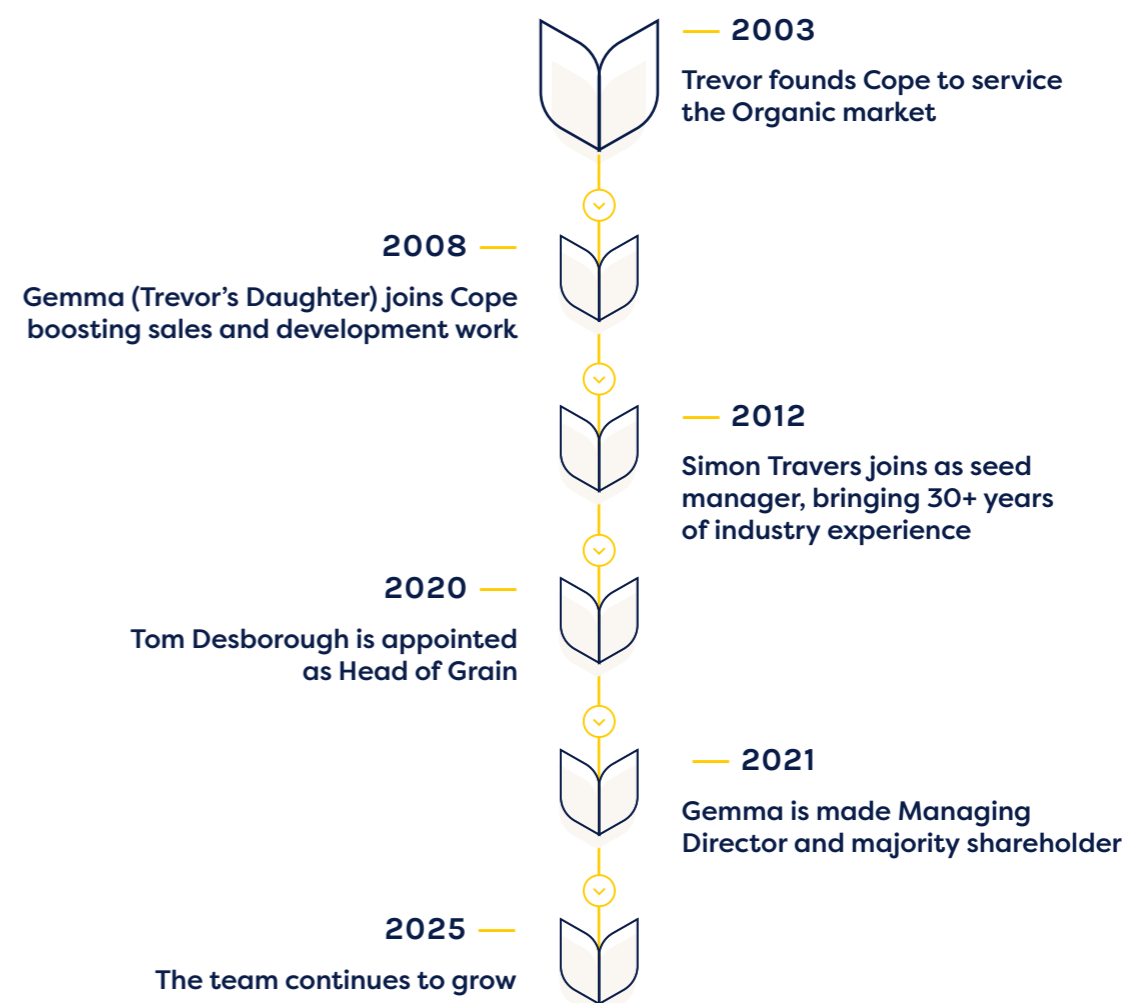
2003
Trevor founds Cope to service the Organic market

2008
Gemma (Trevor's Daughter) joins Cope boosting sales and development work

2012
Simon Travers joins as seed manager, bringing 30+ years of industry experience

2020
Tom Desborough is appointed as Head of Grain

2021
Gemma is made Managing Director and majority shareholder

2025
The team continues to grow